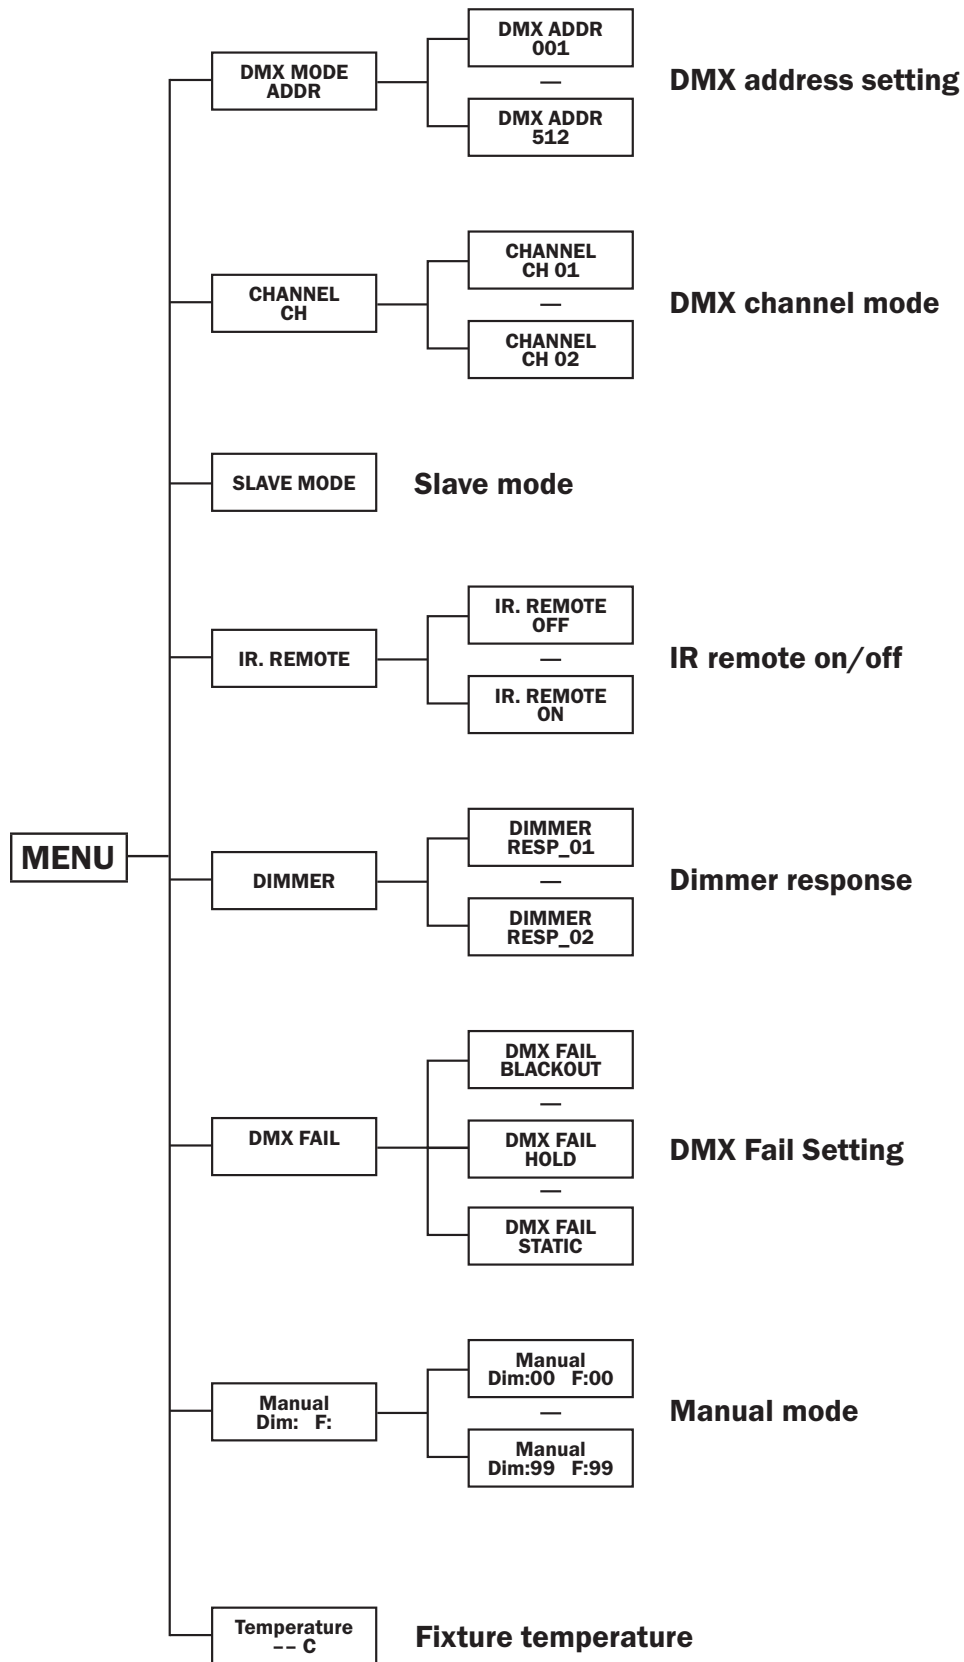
MENU

DMX MODE ADDR

DMX ADDR 001

—

DMX ADDR 512

DMX address setting

CHANNEL CH

CHANNEL CH 01

—

CHANNEL CH 02

DMX channel mode

SLAVE MODE

Slave mode

IR. REMOTE

IR. REMOTE OFF

—

IR. REMOTE ON

IR remote on/off

DIMMER

DIMMER RESP_01

—

DIMMER RESP_02

Dimmer response

DMX FAIL

DMX FAIL BLACKOUT

—

DMX FAIL HOLD

—

DMX FAIL STATIC

DMX Fail Setting

Manual Dim: F:

Manual Dim:00 F:00

—

Manual Dim:99 F:99

Manual mode

Temperature -- C

Fixture temperature